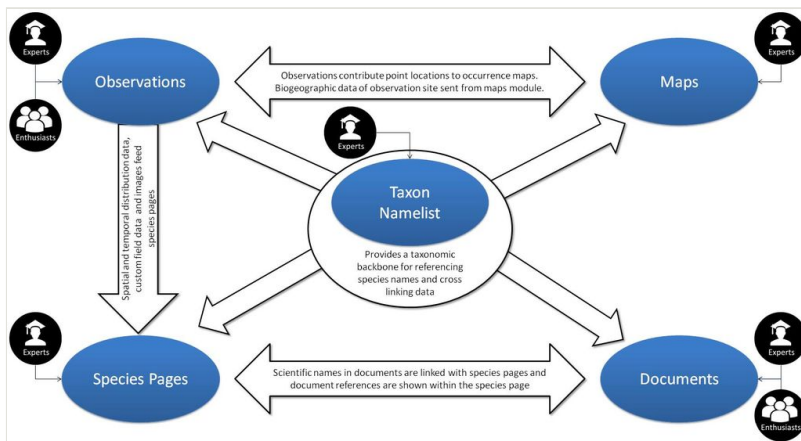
Experts

Observations

Enthusiasts

Observations contribute point locations to occurrence maps. Biogeographic data of observation site sent from maps module.

Experts

Maps

Spatial and temporal distribution data, custom field data and images feed species pages

Experts

Taxon Namelist

Provides a taxonomic backbone for referencing species names and cross linking data

Experts

Species Pages

Scientific names in documents are linked with species pages and document references are shown within the species page

Experts

Documents

Enthusiasts